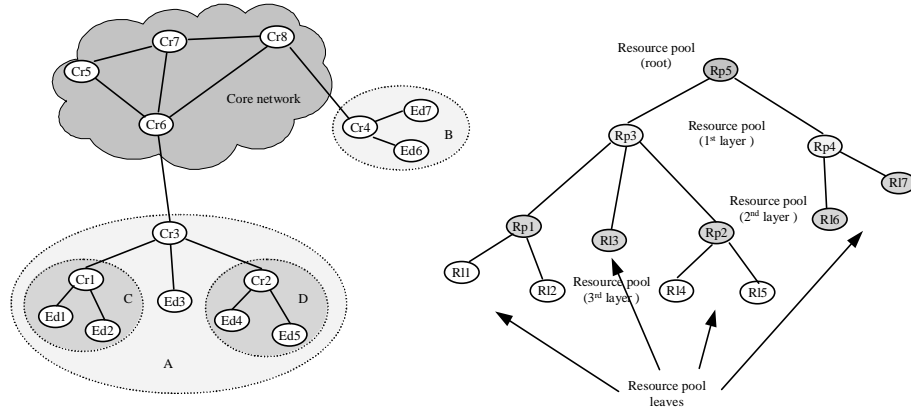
Cr7
Cr8
Cr5
Core network
Cr6
Cr4
Ed7
Ed6
B
Cr3
Cr1
C
Ed3
Cr2
D
Ed1
Ed2
Ed4
Ed5
A

Resource pool (root)
Rp5
Rp3
Resource pool ($1^{st}$ layer )
Rp4
Rl7
Resource pool ($2^{nd}$ layer )
Rl6
Rp1
Rl3
Rp2
Rl1
Rl2
Resource pool ($3^{rd}$ layer )
Rl4
Rl5
Resource pool leaves